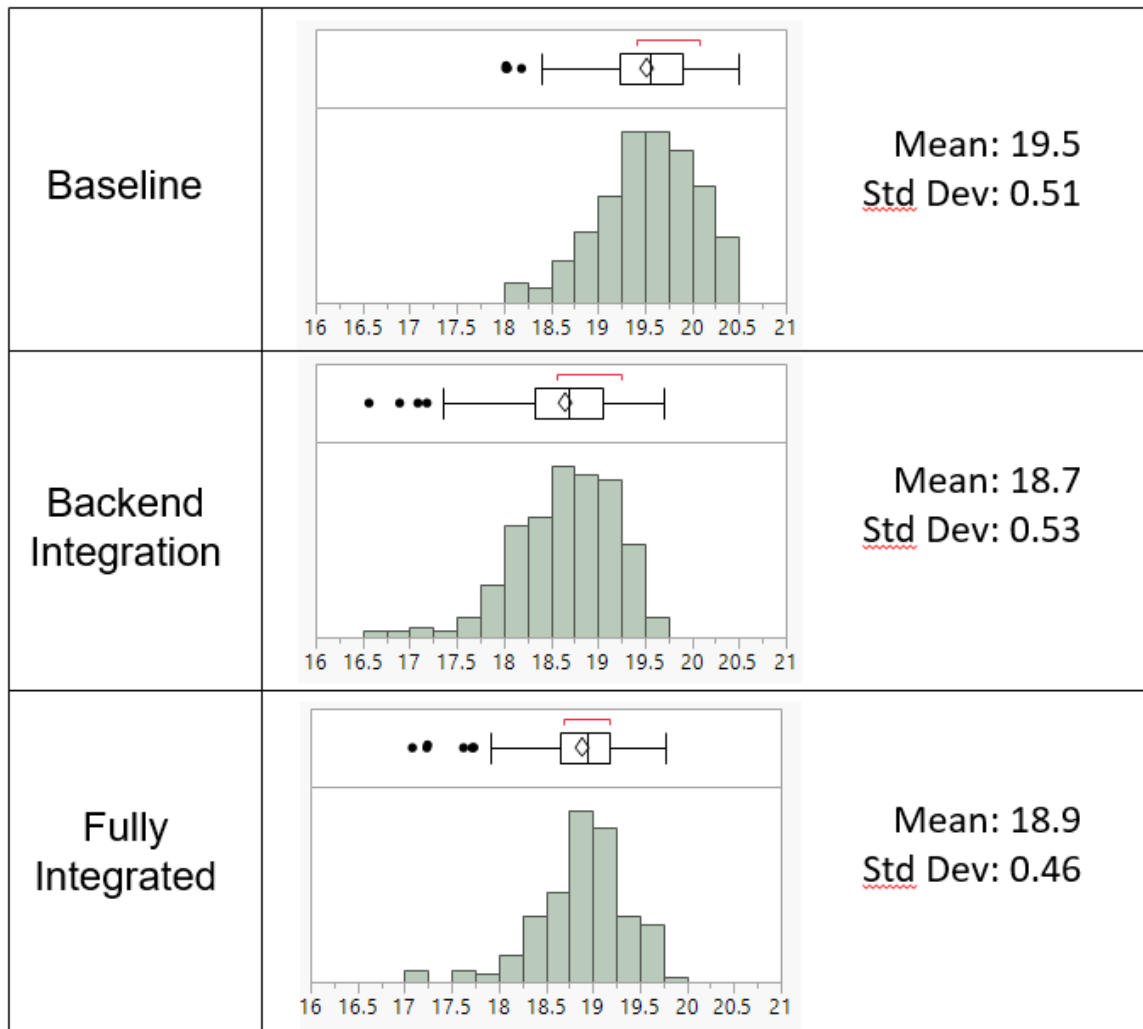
| | | |
|---|---|---|
| Baseline | 16 16.5 17 17.5 18 18.5 19 19.5 20 20.5 21 | Mean: 19.5<br>Std Dev: 0.51 |
| Backend Integration | 16 16.5 17 17.5 18 18.5 19 19.5 20 20.5 21 | Mean: 18.7<br>Std Dev: 0.53 |
| Fully Integrated | 16 16.5 17 17.5 18 18.5 19 19.5 20 20.5 21 | Mean: 18.9<br>Std Dev: 0.46 |